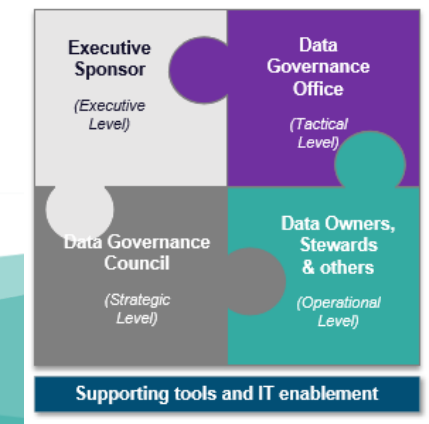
Executive Sponsor

(Executive Level)

Data Governance Office

(Tactical Level)

Data Governance Council

(Strategic Level)

Data Owners, Stewards & others

(Operational Level)

Supporting tools and IT enablement